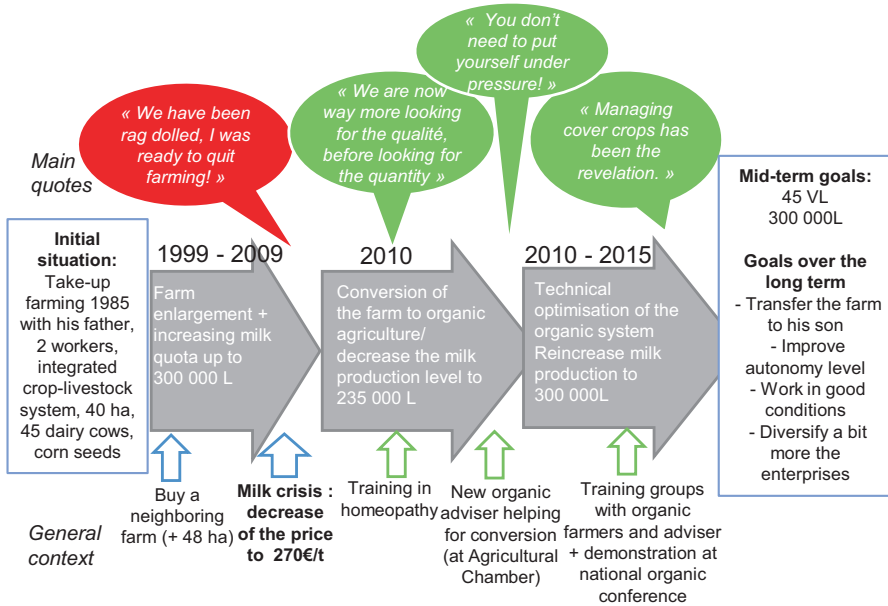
Main quotes

« We have been rag dolled, I was ready to quit farming! »

« We are now way more looking for the qualité, before looking for the quantity »

« You don't need to put yourself under pressure! »

« Managing cover crops has been the revelation. »

Initial situation: Take-up farming 1985 with his father, 2 workers, integrated crop-livestock system, 40 ha, 45 dairy cows, corn seeds

1999 - 2009
Farm enlargement + increasing milk quota up to 300 000 L

2010
Conversion of the farm to organic agriculture/ decrease the milk production level to 235 000 L

2010 - 2015
Technical optimisation of the organic system Reincrease milk production to 300 000L

Mid-term goals:
45 VL
300 000L

Goals over the long term
- Transfer the farm to his son
- Improve autonomy level
- Work in good conditions
- Diversify a bit more the enterprises

General context

Buy a neighboring farm (+ 48 ha)

Milk crisis : decrease of the price to 270€/t

Training in homeopathy

New organic adviser helping for conversion (at Agricultural Chamber)

Training groups with organic farmers and adviser + demonstration at national organic conference